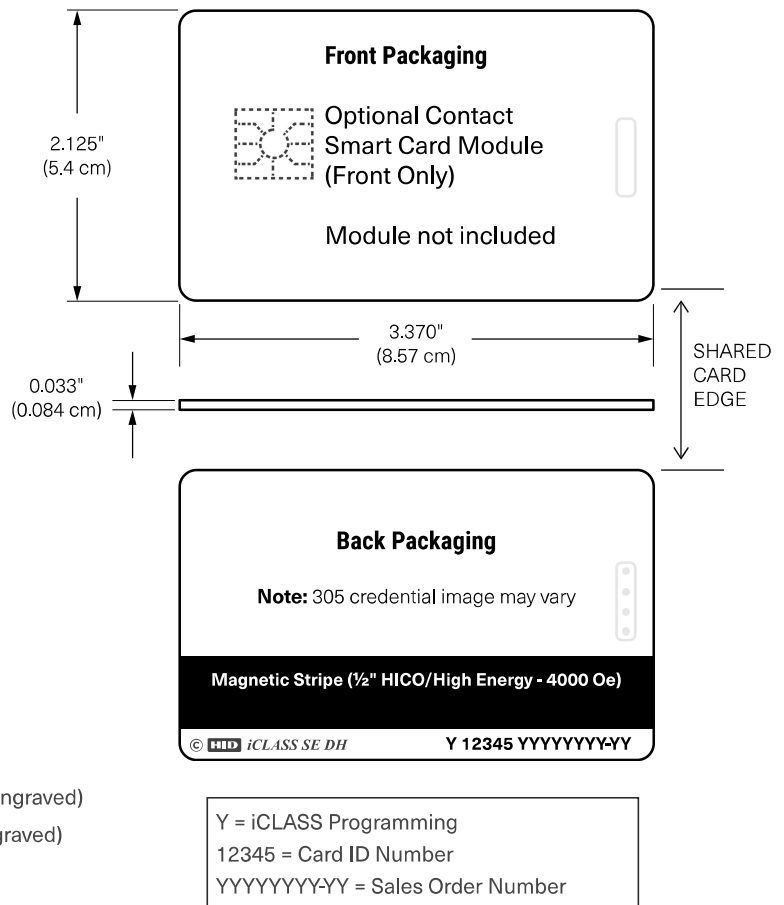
Front Packaging

2.125"
(5.4 cm)

Optional Contact Smart Card Module (Front Only)

Module not included

3.370"
(8.57 cm)

SHARED CARD EDGE

0.033"
(0.084 cm)

Back Packaging

Note: 305 credential image may vary

Magnetic Stripe (½" HICO/High Energy - 4000 Oe)

© HID iCLASS SE DH

Y 12345 YYYYYYYY-YY

ngraved)

graved)

Y = iCLASS Programming
12345 = Card ID Number
YYYYYYYY-YY = Sales Order Number